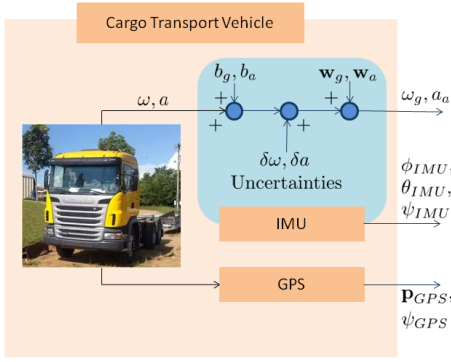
Cargo Transport Vehicle

$b_g, b_a$

$\mathbf{w}_g, \mathbf{w}_a$

$\omega, a$

+

+

+

+

+

$\omega_g, a_a$

$\delta\omega, \delta a$

Uncertainties

$\phi_{IMU}$

$\theta_{IMU}$,

$\psi_{IMU}$

IMU

GPS

$\mathbf{p}_{GPS}$

$\psi_{GPS}$